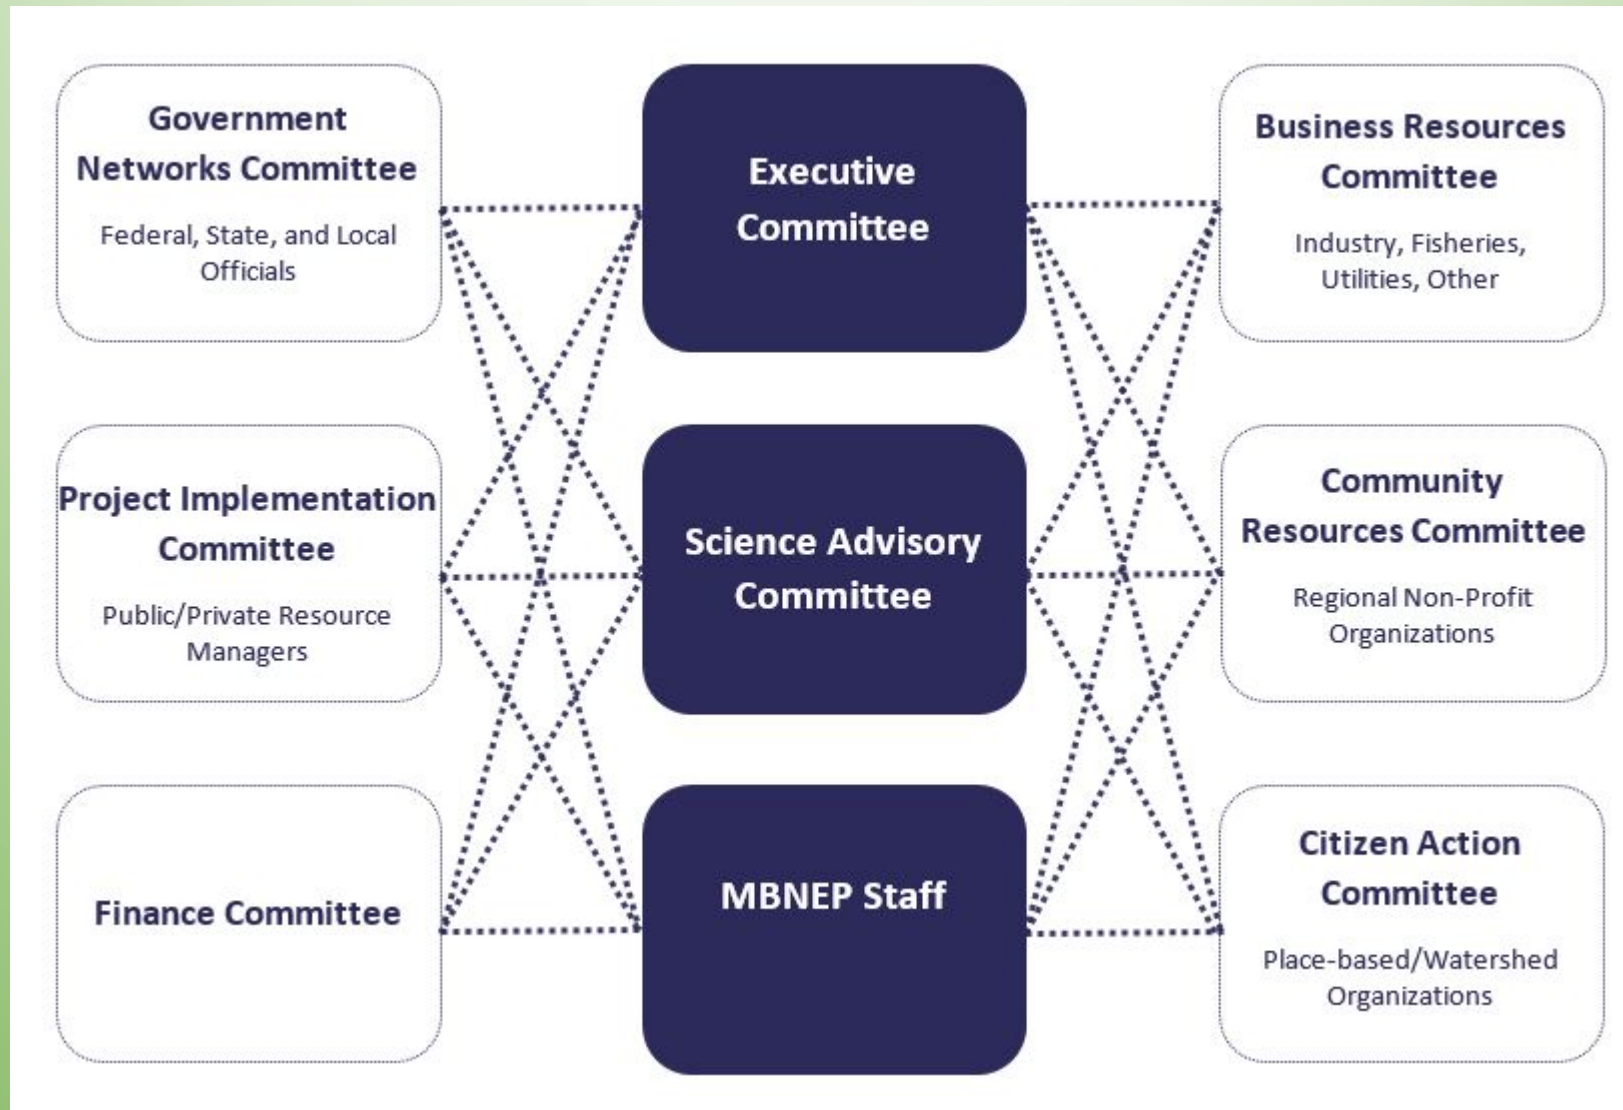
Government Networks Committee

Federal, State, and Local Officials

Executive Committee

Business Resources Committee

Industry, Fisheries, Utilities, Other

Project Implementation Committee

Public/Private Resource Managers

Science Advisory Committee

Community Resources Committee

Regional Non-Profit Organizations

Finance Committee

MBNEP Staff

Citizen Action Committee

Place-based/Watershed Organizations